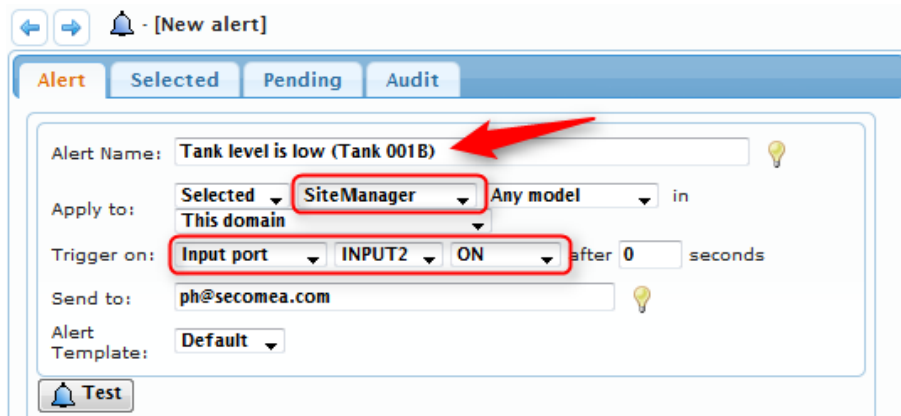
- [New alert]

Alert | Selected | Pending | Audit

Alert Name: Tank level is low (Tank 001B)

Apply to: Selected SiteManager Any model in
This domain

Trigger on: Input port INPUT2 ON after 0 seconds

Send to: ph@secomea.com

Alert Template: Default

Test